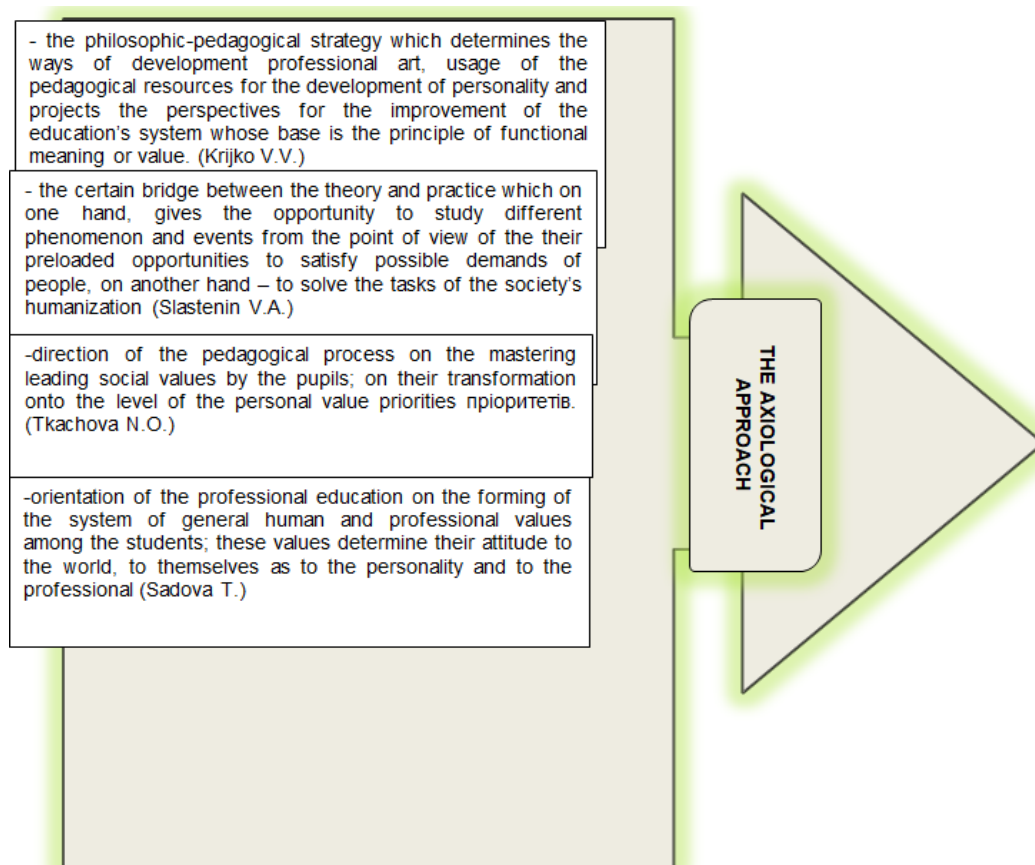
- the philosophic-pedagogical strategy which determines the ways of development professional art, usage of the pedagogical resources for the development of personality and projects the perspectives for the improvement of the education's system whose base is the principle of functional meaning or value. (Krijko V.V.)

- the certain bridge between the theory and practice which on one hand, gives the opportunity to study different phenomenon and events from the point of view of the their preloaded opportunities to satisfy possible demands of people, on another hand – to solve the tasks of the society's humanization (Slastenin V.A.)

-direction of the pedagogical process on the mastering leading social values by the pupils; on their transformation onto the level of the personal value priorities пріоритетів. (Tkachova N.O.)

-orientation of the professional education on the forming of the system of general human and professional values among the students; these values determine their attitude to the world, to themselves as to the personality and to the professional (Sadova T.)

THE AXIOLOGICAL APPROACH